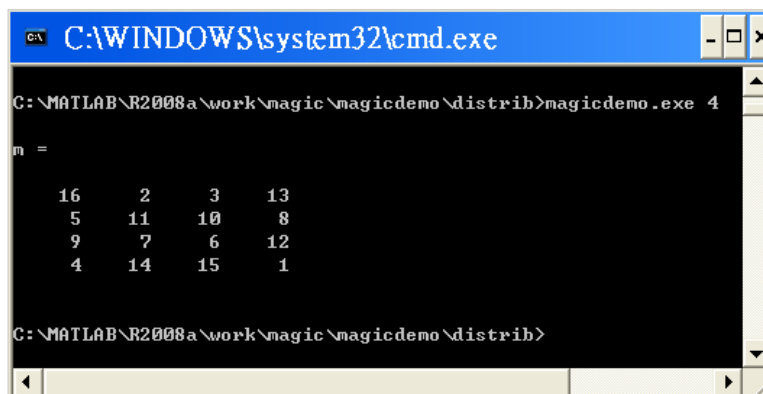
C:\WINDOWS\system32\cmd.exe

C:\MATLAB\R2008a\work\magic\magicdemo\distrib>magicdemo.exe 4

m =

| 16 | 2 | 3 | 13 |
|---|---|---|---|
| 5 | 11 | 10 | 8 |
| 9 | 7 | 6 | 12 |
| 4 | 14 | 15 | 1 |

C:\MATLAB\R2008a\work\magic\magicdemo\distrib>